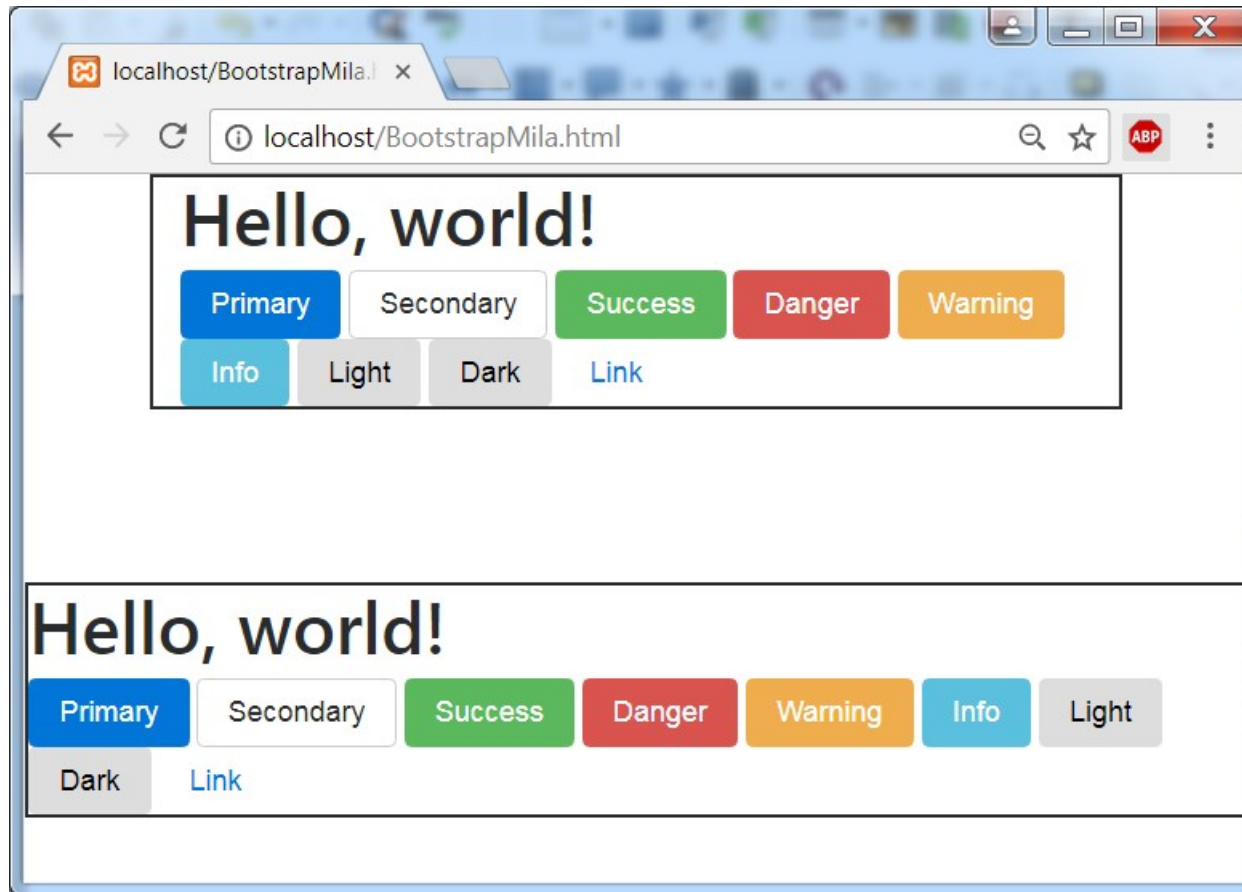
localhost/BootstrapMila.l ×

localhost/BootstrapMila.html

ABP

Hello, world!

Primary Secondary Success Danger Warning Info Light Dark Link

Hello, world!

Primary Secondary Success Danger Warning Info Light Dark Link